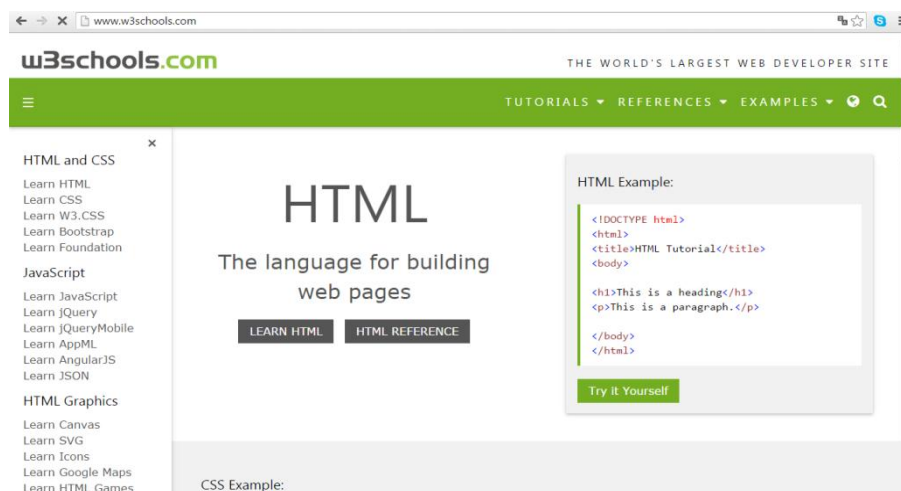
www.w3schools.com

w3schools.com

THE WORLD'S LARGEST WEB DEVELOPER SITE

☰ TUTORIALS ▾ REFERENCES ▾ EXAMPLES ▾

×

HTML and CSS
Learn HTML
Learn CSS
Learn W3.CSS
Learn Bootstrap
Learn Foundation

JavaScript
Learn JavaScript
Learn jQuery
Learn jQueryMobile
Learn AppML
Learn AngularJS
Learn JSON

HTML Graphics
Learn Canvas
Learn SVG
Learn Icons
Learn Google Maps
Learn HTML Games

HTML

The language for building web pages

LEARN HTML HTML REFERENCE

HTML Example:

<!DOCTYPE html>
<html>
<title>HTML Tutorial</title>
<body>

<h1>This is a heading</h1>
<p>This is a paragraph.</p>

</body>
</html>

Try it Yourself

CSS Example: